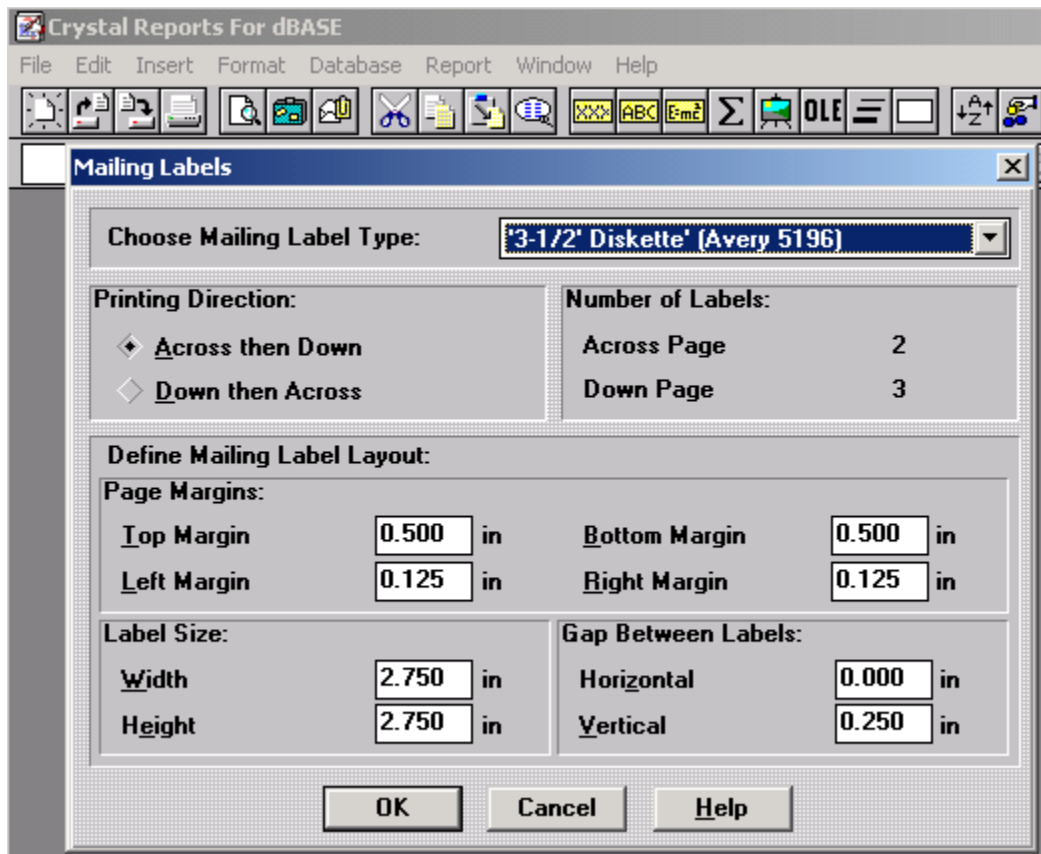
Crystal Reports For dBASE

File Edit Insert Format Database Report Window Help

XXX ABC E-mc² Σ OLE

Mailing Labels

Choose Mailing Label Type: '3-1/2' Diskette' (Avery 5196)

Printing Direction:

Across then Down

Down then Across

Number of Labels:

Across Page 2

Down Page 3

Define Mailing Label Layout:

Page Margins:

| Top Margin | 0.500 | in | Bottom Margin | 0.500 | in |
|---|---|---|---|---|---|
| Left Margin | 0.125 | in | Right Margin | 0.125 | in |

Label Size:

| Width | 2.750 | in |
|---|---|---|
| Height | 2.750 | in |

Gap Between Labels:

| Horizontal | 0.000 | in |
|---|---|---|
| Vertical | 0.250 | in |

OK Cancel Help